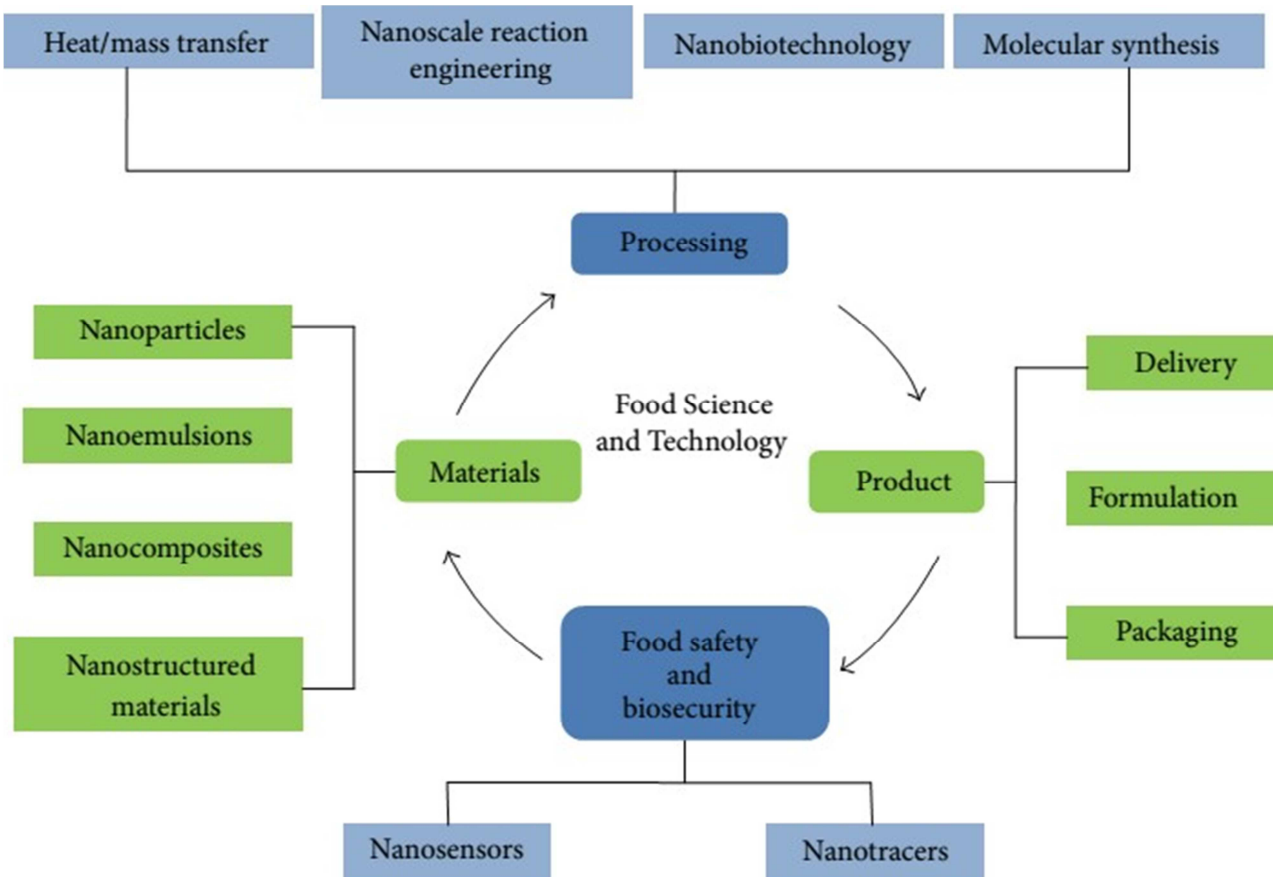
Heat/mass transfer

Nanoscale reaction engineering

Nanobiotechnology

Molecular synthesis

Processing

Nanoparticles

Nanoemulsions

Nanocomposites

Nanostructured materials

Materials

Food Science and Technology

Product

Delivery

Formulation

Packaging

Food safety and biosecurity

Nanosensors

Nanotracers